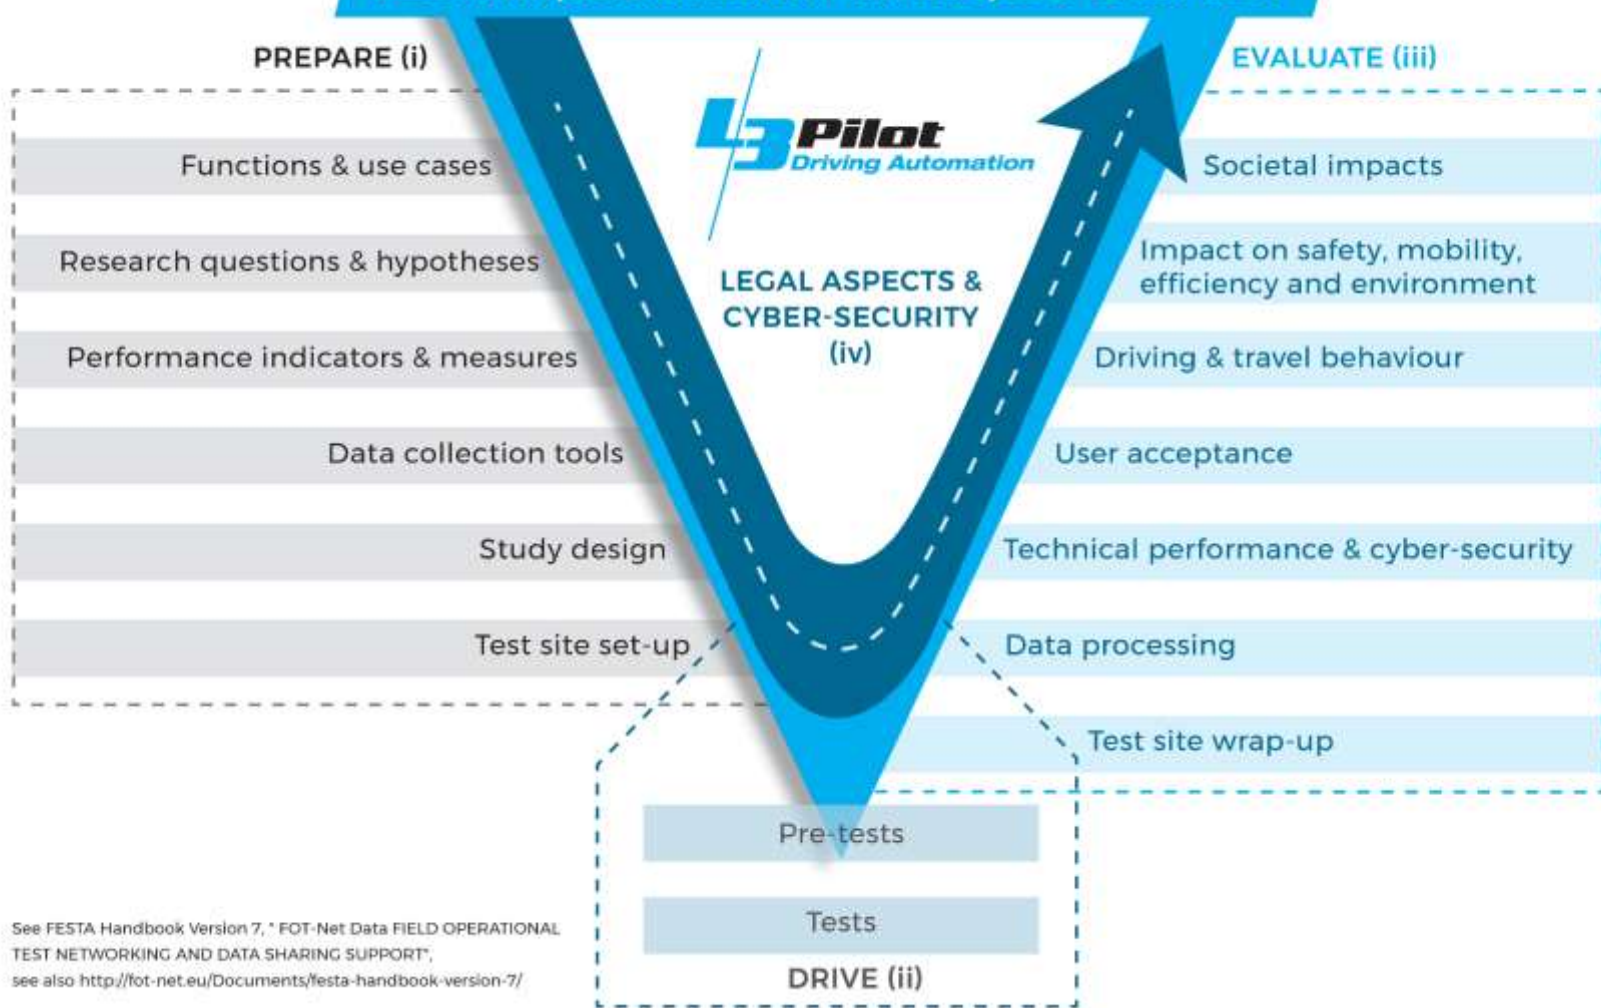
PREPARE (i)

Functions & use cases

Research questions & hypotheses

Performance indicators & measures

Data collection tools

Study design

Test site set-up

L3Pilot
Driving Automation

LEGAL ASPECTS & CYBER-SECURITY (iv)

EVALUATE (iii)

Societal impacts

Impact on safety, mobility, efficiency and environment

Driving & travel behaviour

User acceptance

Technical performance & cyber-security

Data processing

Test site wrap-up

Pre-tests

Tests

DRIVE (ii)

See FESTA Handbook Version 7, " FOT-Net Data FIELD OPERATIONAL TEST NETWORKING AND DATA SHARING SUPPORT", see also http://fot-net.eu/Documents/festa-handbook-version-7/